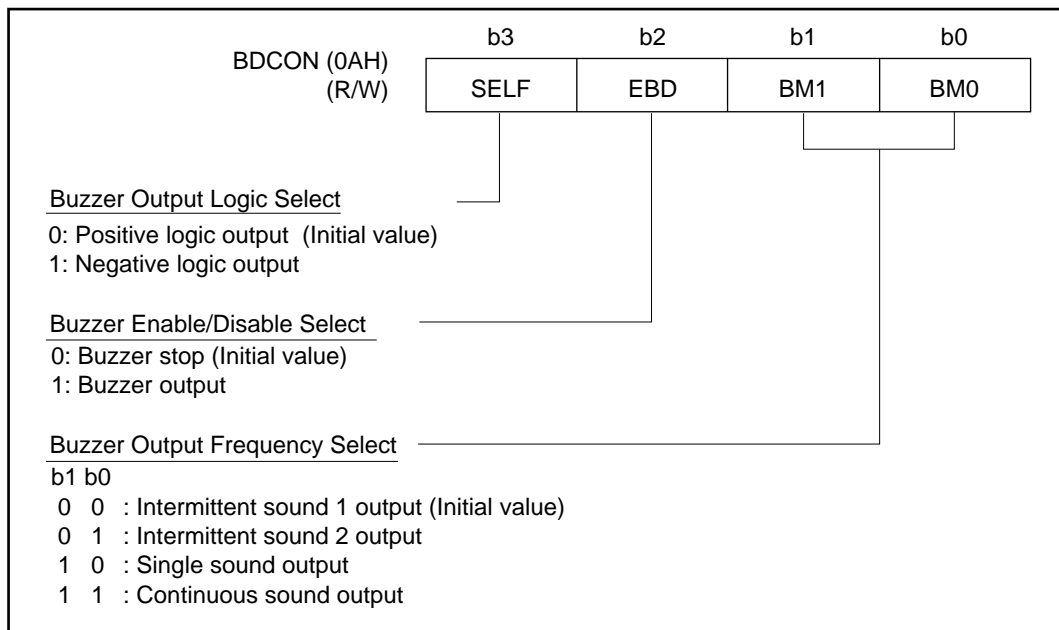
BDCON (0AH)
(R/W)

| b3 | b2 | b1 | b0 |
|---|---|---|---|
| SELF | EBD | BM1 | BM0 |

Buzzer Output Logic Select
0: Positive logic output (Initial value)
1: Negative logic output

Buzzer Enable/Disable Select
0: Buzzer stop (Initial value)
1: Buzzer output

Buzzer Output Frequency Select
b1 b0
0 0 : Intermittent sound 1 output (Initial value)
0 1 : Intermittent sound 2 output
1 0 : Single sound output
1 1 : Continuous sound output